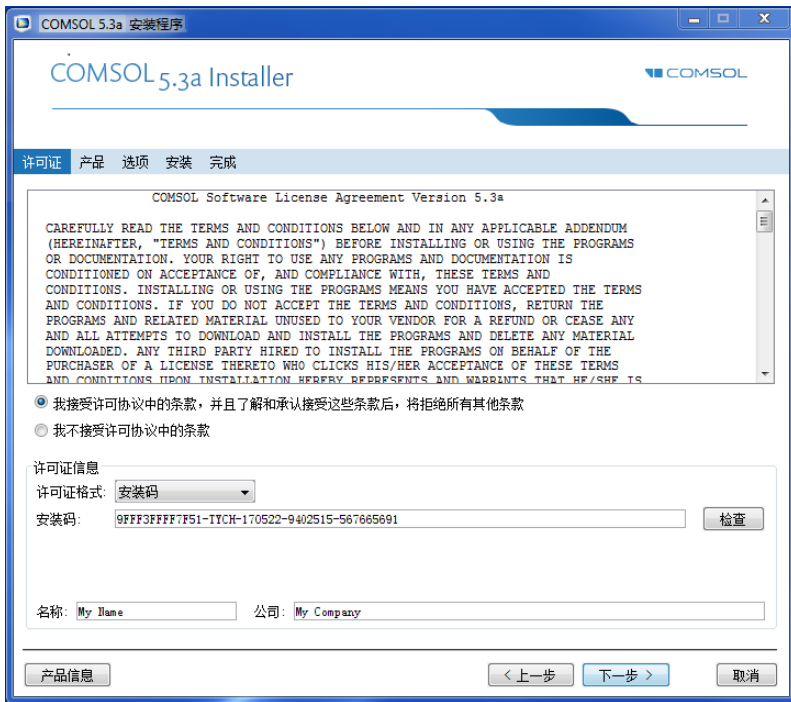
COMSOL 5.3a 安装程序

COMSOL 5.3a Installer

COMSOL

许可证 产品 选项 安装 完成

COMSOL Software License Agreement Version 5.3a

CAREFULLY READ THE TERMS AND CONDITIONS BELOW AND IN ANY APPLICABLE ADDENDUM (HEREINAFTER, "TERMS AND CONDITIONS") BEFORE INSTALLING OR USING THE PROGRAMS OR DOCUMENTATION. YOUR RIGHT TO USE ANY PROGRAMS AND DOCUMENTATION IS CONDITIONED ON ACCEPTANCE OF, AND COMPLIANCE WITH, THESE TERMS AND CONDITIONS. INSTALLING OR USING THE PROGRAMS MEANS YOU HAVE ACCEPTED THE TERMS AND CONDITIONS. IF YOU DO NOT ACCEPT THE TERMS AND CONDITIONS, RETURN THE PROGRAMS AND RELATED MATERIAL UNUSED TO YOUR VENDOR FOR A REFUND OR CEASE ANY AND ALL ATTEMPTS TO DOWNLOAD AND INSTALL THE PROGRAMS AND DELETE ANY MATERIAL DOWNLOADED. ANY THIRD PARTY HIRED TO INSTALL THE PROGRAMS ON BEHALF OF THE PURCHASER OF A LICENSE THERETO WHO CLICKS HIS/HER ACCEPTANCE OF THESE TERMS AND CONDITIONS UPON INSTALLATION HEREBY REPRESENTS AND WARRANTS THAT HE/SHE IS

我接受许可协议中的条款，并且了解和承认接受这些条款后，将拒绝所有其他条款

我不接受许可协议中的条款

许可证信息

许可证格式: 安装码

安装码: 9FFF3FFFF7F51-ITCH-170522-9402515-567665691

检查

名称: My Name

公司: My Company

产品信息

< 上一步

下一步 >

取消